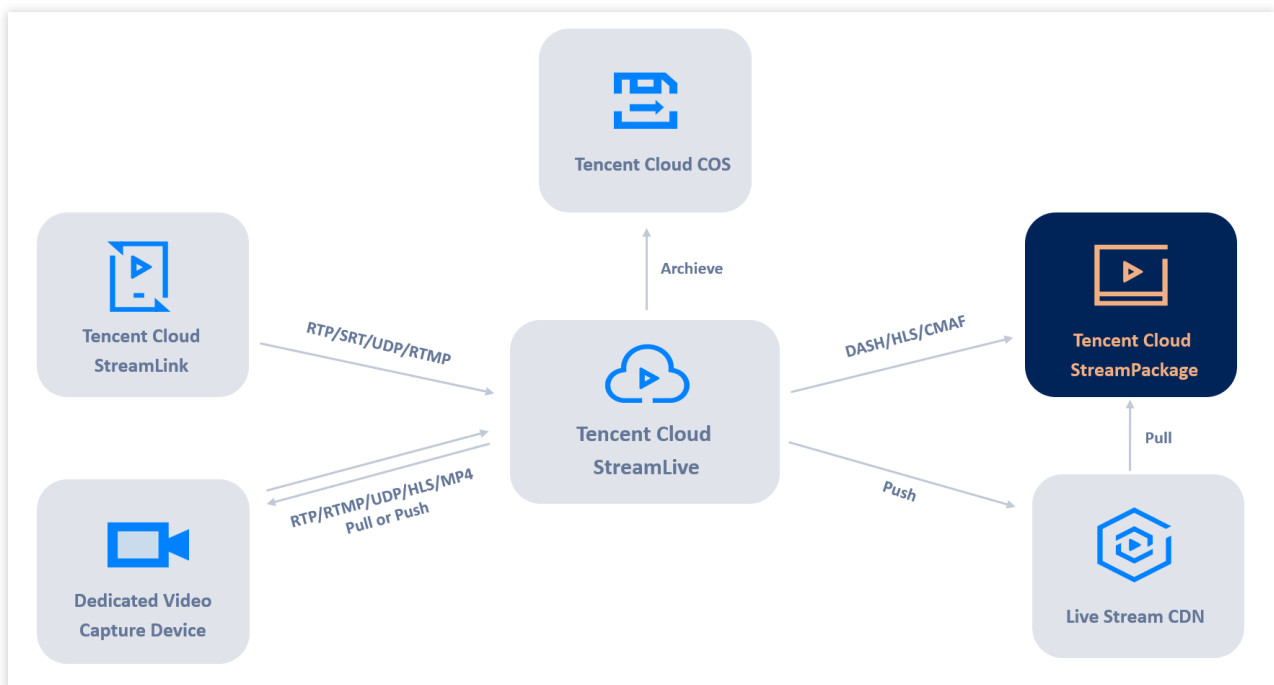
Tencent Cloud COS

Archieve

Tencent Cloud StreamLink

RTP/SRT/UDP/RTMP

Tencent Cloud StreamLive

DASH/HLS/CMAF

Tencent Cloud StreamPackage

Pull

RTP/RTMP/UDP/HLS/MP4
Pull or Push

Push

Dedicated Video Capture Device

Live Stream CDN